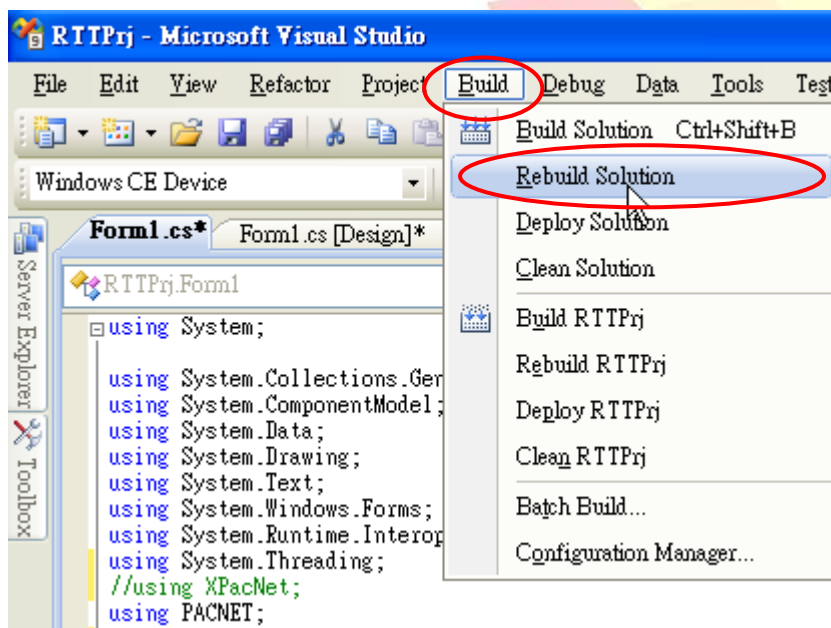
RTTPrj - Microsoft Visual Studio

File Edit View Refactor Project Build Debug Data Tools Test

Windows CE Device

Server Explorer
Toolbox

Form1.cs* Form1.cs [Design]*

RTTPrj.Form1

using System;

using System.Collections.Ger
using System.ComponentModel;
using System.Data;
using System.Drawing;
using System.Text;
using System.Windows.Forms;
using System.Runtime.Interop
using System.Threading;
//using XPacNet;
using PACNET;

Build Solution Ctrl+Shift+B
Rebuild Solution
Deploy Solution
Clean Solution
Build RTTPrj
Rebuild RTTPrj
Deploy RTTPrj
Clean RTTPrj
Batch Build...
Configuration Manager...